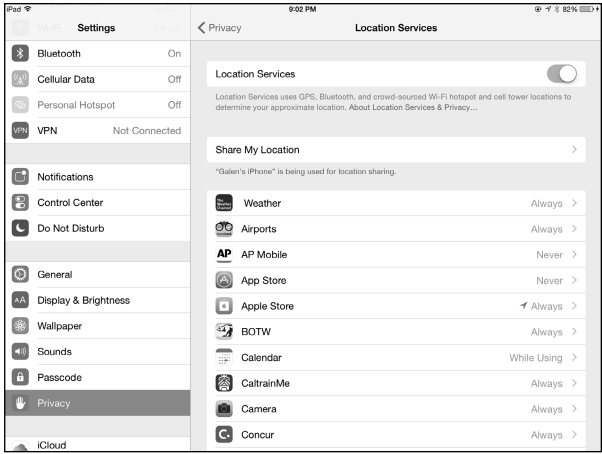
iPad
9:02 PM
82%
Wi-Fi
Settings
Bluetooth On
Cellular Data Off
Personal Hotspot Off
VPN Not Connected
Notifications
Control Center
Do Not Disturb
General
Display & Brightness
Wallpaper
Sounds
Passcode
Privacy
iCloud

< Privacy
Location Services

Location Services

Location Services uses GPS, Bluetooth, and crowd-sourced Wi-Fi hotspot and cell tower locations to determine your approximate location. About Location Services & Privacy…

Share My Location >

"Galen's iPhone" is being used for location sharing.

| | |
|---|---|
| Weather | Always > |
| Airports | Always > |
| AP Mobile | Never > |
| App Store | Never > |
| Apple Store | Always > |
| BOTW | Always > |
| Calendar | While Using > |
| CaltrainMe | Always > |
| Camera | Always > |
| Concur | Always > |